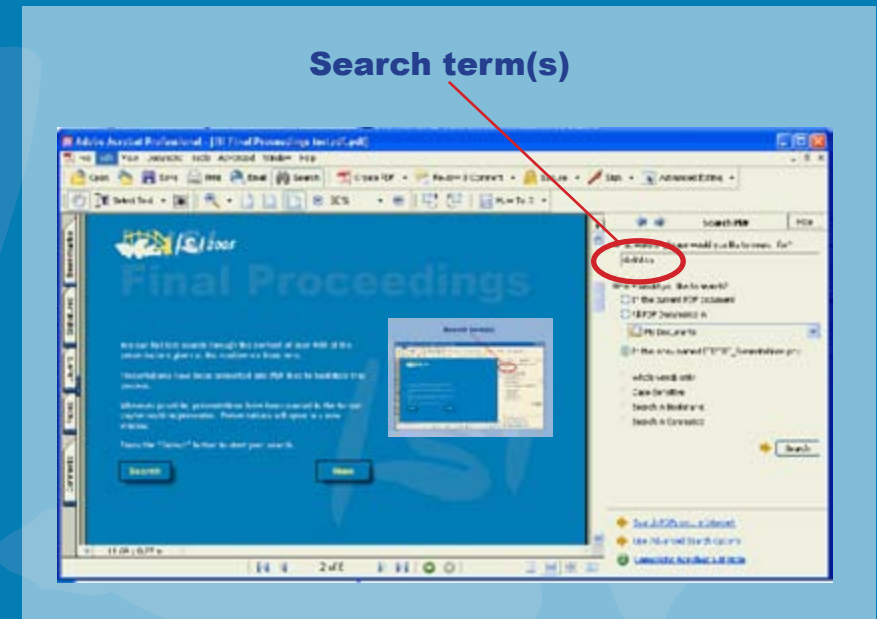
Search term(s)

Adobe Acrobat Professional - [ISI Final Proceedings test.pdf]

Open Save Print Email Search Create PDF Review & Comment Secure Sign Advanced Editing

Select Text 30% How To

Search PDF Hide

ISI 2005

Final Proceedings

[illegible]

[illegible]

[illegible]

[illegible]

Search Home

Search

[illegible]

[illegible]

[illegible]

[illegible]

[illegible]

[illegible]

Search

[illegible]

2 of 6